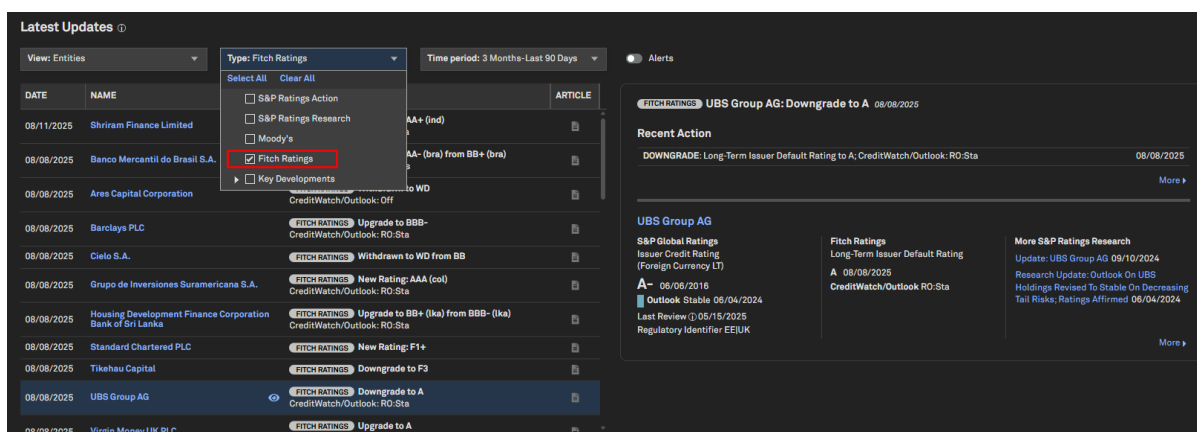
Latest Updates ⓘ

View: Entities

Type: Fitch Ratings

Select All Clear All

S&P Ratings Action

S&P Ratings Research

Moody's

Fitch Ratings

Key Developments

Time period: 3 Months-Last 90 Days

Alerts

| DATE | NAME | | ARTICLE |
|---|---|---|---|
| 08/11/2025 | Shriram Finance Limited | AAA+ (ind) | |
| 08/08/2025 | Banco Mercantil do Brasil S.A. | AA- (bra) from BB+ (bra) | |
| 08/08/2025 | Ares Capital Corporation | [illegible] to WD CreditWatch/Outlook: Off | |
| 08/08/2025 | Barclays PLC | FITCH RATINGS Upgrade to BBB- CreditWatch/Outlook: RO:Sta | |
| 08/08/2025 | Cielo S.A. | FITCH RATINGS Withdrawn to WD from BB | |
| 08/08/2025 | Grupo de Inversiones Suramericana S.A. | FITCH RATINGS New Rating: AAA (col) CreditWatch/Outlook: RO:Sta | |
| 08/08/2025 | Housing Development Finance Corporation Bank of Sri Lanka | FITCH RATINGS Upgrade to BB+ (lka) from BBB- (lka) CreditWatch/Outlook: RO:Sta | |
| 08/08/2025 | Standard Chartered PLC | FITCH RATINGS New Rating: F1+ | |
| 08/08/2025 | Tikehau Capital | FITCH RATINGS Downgrade to F3 | |
| 08/08/2025 | UBS Group AG | FITCH RATINGS Downgrade to A CreditWatch/Outlook: RO:Sta | |
| 08/08/2025 | Virgin Money UK PLC | FITCH RATINGS Upgrade to A | |

FITCH RATINGS UBS Group AG: Downgrade to A 08/08/2025

Recent Action

DOWNGRADE: Long-Term Issuer Default Rating to A; CreditWatch/Outlook: RO:Sta 08/08/2025

More ▸

UBS Group AG

S&P Global Ratings
Issuer Credit Rating
(Foreign Currency LT)
A- 06/06/2016
Outlook Stable 06/04/2024
Last Review ⓘ 05/15/2025
Regulatory Identifier EE|UK

Fitch Ratings
Long-Term Issuer Default Rating
A 08/08/2025
CreditWatch/Outlook RO:Sta

More S&P Ratings Research
Update: UBS Group AG 09/10/2024
Research Update: Outlook On UBS Holdings Revised To Stable On Decreasing Tail Risks; Ratings Affirmed 06/04/2024

More ▸